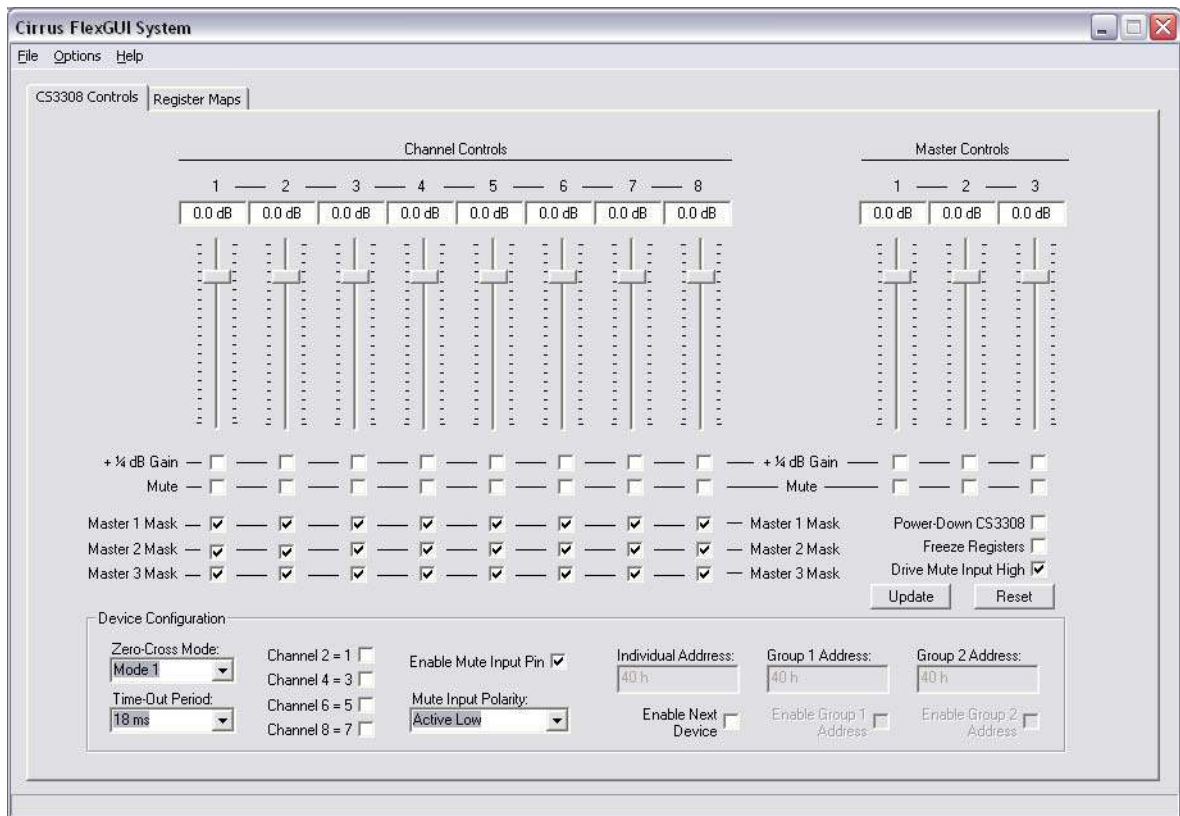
Cirrus FlexGUI System

File Options Help

CS3308 Controls | Register Maps

Channel Controls

1 — 2 — 3 — 4 — 5 — 6 — 7 — 8

0.0 dB | 0.0 dB | 0.0 dB | 0.0 dB | 0.0 dB | 0.0 dB | 0.0 dB | 0.0 dB

Master Controls

1 — 2 — 3

0.0 dB | 0.0 dB | 0.0 dB

+ ¼ dB Gain

Mute

+ ¼ dB Gain

Mute

Master 1 Mask

Master 2 Mask

Master 3 Mask

Master 1 Mask

Master 2 Mask

Master 3 Mask

Power-Down CS3308

Freeze Registers

Drive Mute Input High

Update

Reset

Device Configuration

Zero-Cross Mode:

Mode 1

Time-Out Period:

18 ms

Channel 2 = 1

Channel 4 = 3

Channel 6 = 5

Channel 8 = 7

Enable Mute Input Pin

Mute Input Polarity:

Active Low

Individual Addrress:

40 h

Enable Next Device

Group 1 Address:

40 h

Enable Group 1 Address

Group 2 Address:

40 h

Enable Group 2 Address